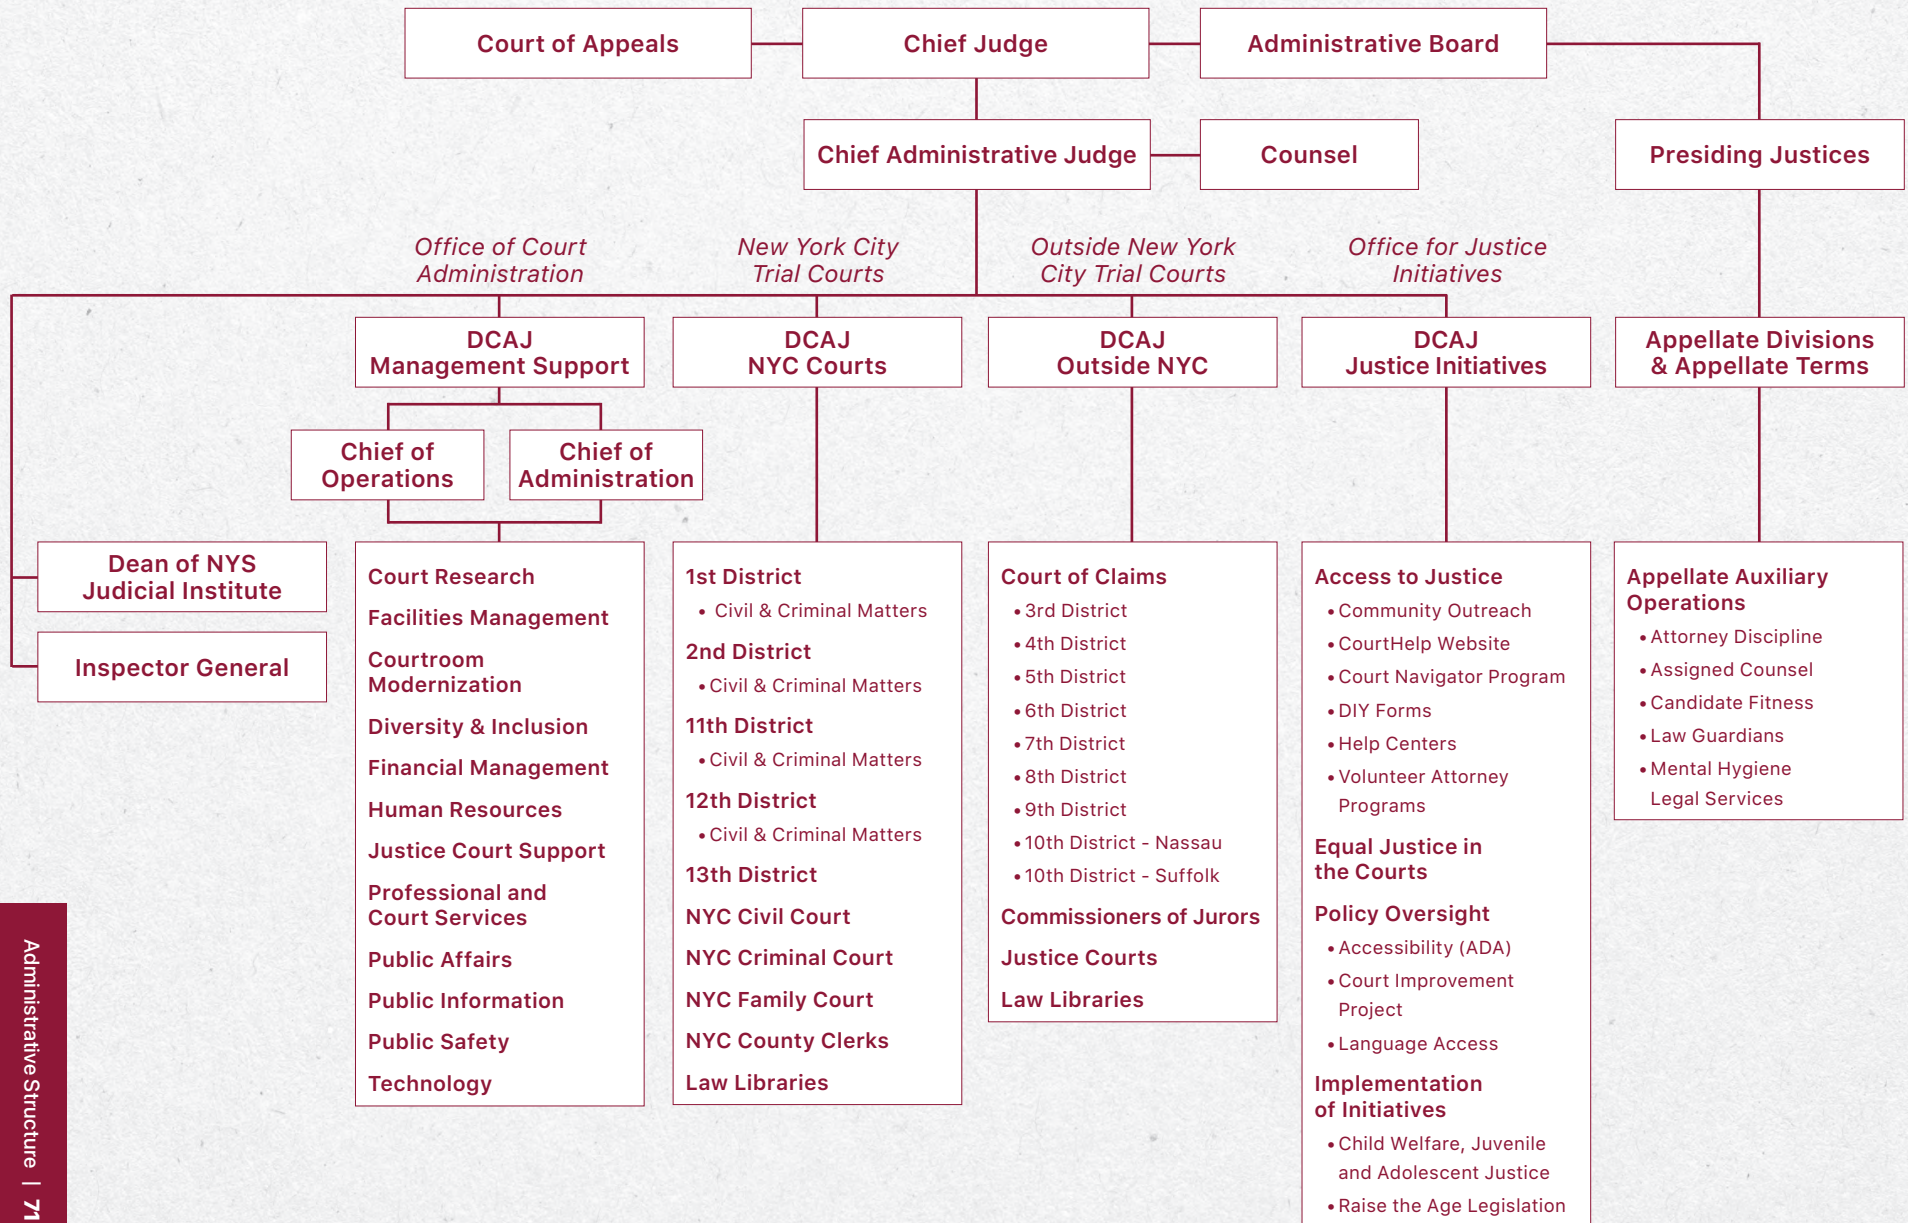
Court of Appeals

Chief Judge

Administrative Board

Chief Administrative Judge

Counsel

Presiding Justices

Office of Court Administration

New York City Trial Courts

Outside New York City Trial Courts

Office for Justice Initiatives

DCAJ Management Support

DCAJ NYC Courts

DCAJ Outside NYC

DCAJ Justice Initiatives

Appellate Divisions & Appellate Terms

Chief of Operations

Chief of Administration

Dean of NYS Judicial Institute

Inspector General

Court Research

Facilities Management

Courtroom Modernization

Diversity & Inclusion

Financial Management

Human Resources

Justice Court Support

Professional and Court Services

Public Affairs

Public Information

Public Safety

Technology

1st District
• Civil & Criminal Matters

2nd District
• Civil & Criminal Matters

11th District
• Civil & Criminal Matters

12th District
• Civil & Criminal Matters

13th District

NYC Civil Court

NYC Criminal Court

NYC Family Court

NYC County Clerks

Law Libraries

Court of Claims
• 3rd District
• 4th District
• 5th District
• 6th District
• 7th District
• 8th District
• 9th District
• 10th District - Nassau
• 10th District - Suffolk

Commissioners of Jurors

Justice Courts

Law Libraries

Access to Justice
• Community Outreach
• CourtHelp Website
• Court Navigator Program
• DIY Forms
• Help Centers
• Volunteer Attorney Programs

Equal Justice in the Courts

Policy Oversight
• Accessibility (ADA)
• Court Improvement Project
• Language Access

Implementation of Initiatives
• Child Welfare, Juvenile and Adolescent Justice
• Raise the Age Legislation

Appellate Auxiliary Operations
• Attorney Discipline
• Assigned Counsel
• Candidate Fitness
• Law Guardians
• Mental Hygiene Legal Services

Administrative Structure | 71